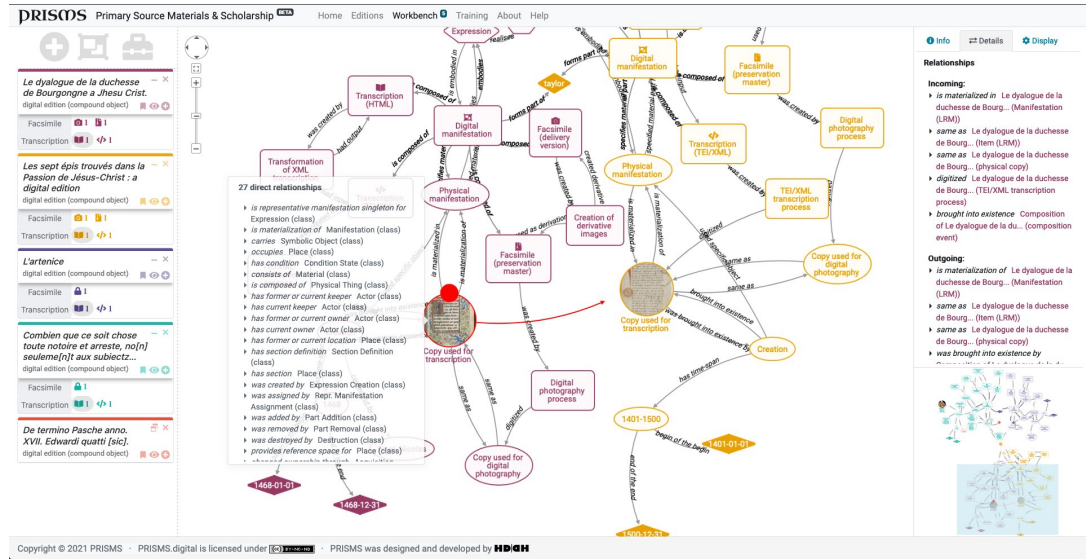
PRISMS Primary Source Materials & Scholarship BETA   Home   Editions   Workbench   Training   About   Help

Le dyalogue de la duchesse de Bourgongne a Jhesu Crist.
digital edition (compound object)
Facsimile 1 1
Transcription 1 1

Les sept épis trouvés dans la Passion de Jésus-Christ : a digital edition
digital edition (compound object)
Facsimile 1 1
Transcription 1

L'artenice
digital edition (compound object)
Facsimile 1
Transcription 1 1

Combien que ce soit chose toute notoire et arreste, no[n] seuleme[n]t aux subiectz...
digital edition (compound object)
Facsimile 1
Transcription 1

De termino Pasche anno. XVII. Edwardi quatti [sic].
digital edition (compound object)

Expression
realises
Transcription (HTML)
was created by
had output
Transformation of XML
is embodied in
embodies
Digital manifestation
forms part of
taylor
composed of
Facsimile (delivery version)
created derivative
Digital manifestation
composed of
Facsimile (preservation master)
specifies material part
specified material part
Transcription (TEI/XML)
Digital photography process
was created by
TEI/XML transcription process
Physical manifestation
Physical manifestation
Creation of derivative images
was created as derivative
Facsimile (preservation master)
is materialization of
is materialized in
digitized
same as
same as
Copy used for digital photography
Copy used for transcription
Copy used for transcription
brought into existence
was brought into existence by
Creation
has time-span
same as
Digital photography process
digitized
Copy used for digital photography
1401-1500
begin of the begin
1401-01-01
end of the end
1500-12-31
1468-01-01
1468-12-31

27 direct relationships
is representative manifestation singleton for Expression (class)
is materialization of Manifestation (class)
carries Symbolic Object (class)
occupies Place (class)
has condition Condition State (class)
consists of Material (class)
is composed of Physical Thing (class)
has former or current keeper Actor (class)
has current keeper Actor (class)
has former or current owner Actor (class)
has current owner Actor (class)
has former or current location Place (class)
has section definition Section Definition (class)
has section Place (class)
was created by Expression Creation (class)
was assigned by Repr. Manifestation Assignment (class)
was added by Part Addition (class)
was removed by Part Removal (class)
was destroyed by Destruction (class)
provides reference space for Place (class)

Info   Details   Display

Relationships

Incoming:
is materialized in Le dyalogue de la duchesse de Bourg... (Manifestation (LRM))
same as Le dyalogue de la duchesse de Bourg... (Item (LRM))
same as Le dyalogue de la duchesse de Bourg... (physical copy)
digitized Le dyalogue de la duchesse de Bourg... (TEI/XML transcription process)
brought into existence Composition of Le dyalogue de la du... (composition event)

Outgoing:
is materialization of Le dyalogue de la duchesse de Bourg... (Manifestation (LRM))
same as Le dyalogue de la duchesse de Bourg... (Item (LRM))
same as Le dyalogue de la duchesse de Bourg... (physical copy)
was brought into existence by

Copyright © 2021 PRISMS · PRISMS.digital is licensed under BY-NC-ND · PRISMS was designed and developed by HD|CH